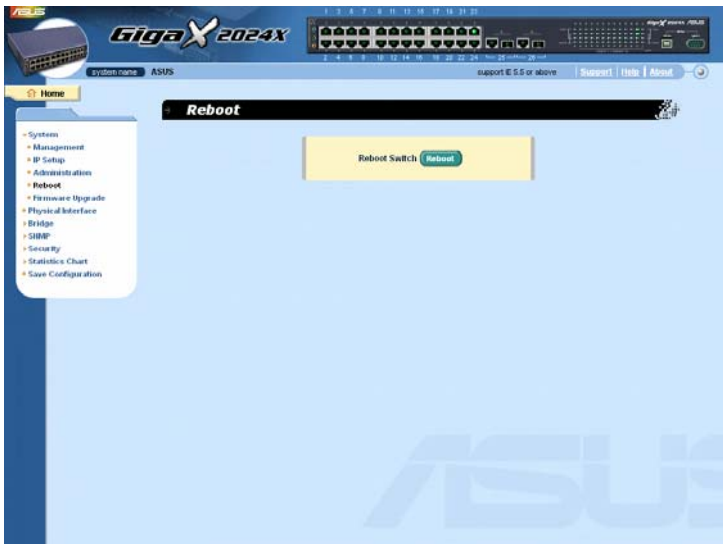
ASUS

GigaX 2024X

1 3 5 7 9 11 13 15 17 19 21 23

2 4 6 8 10 12 14 16 18 20 22 24 25 26

system name ASUS

support IE 5.5 or above

Support | Help | About

Home

Reboot

System
Management
IP Setup
Administration
Reboot
Firmware Upgrade
Physical Interface
Bridge
SNMP
Security
Statistics Chart
Save Configuration

Reboot Switch Reboot

ASUS